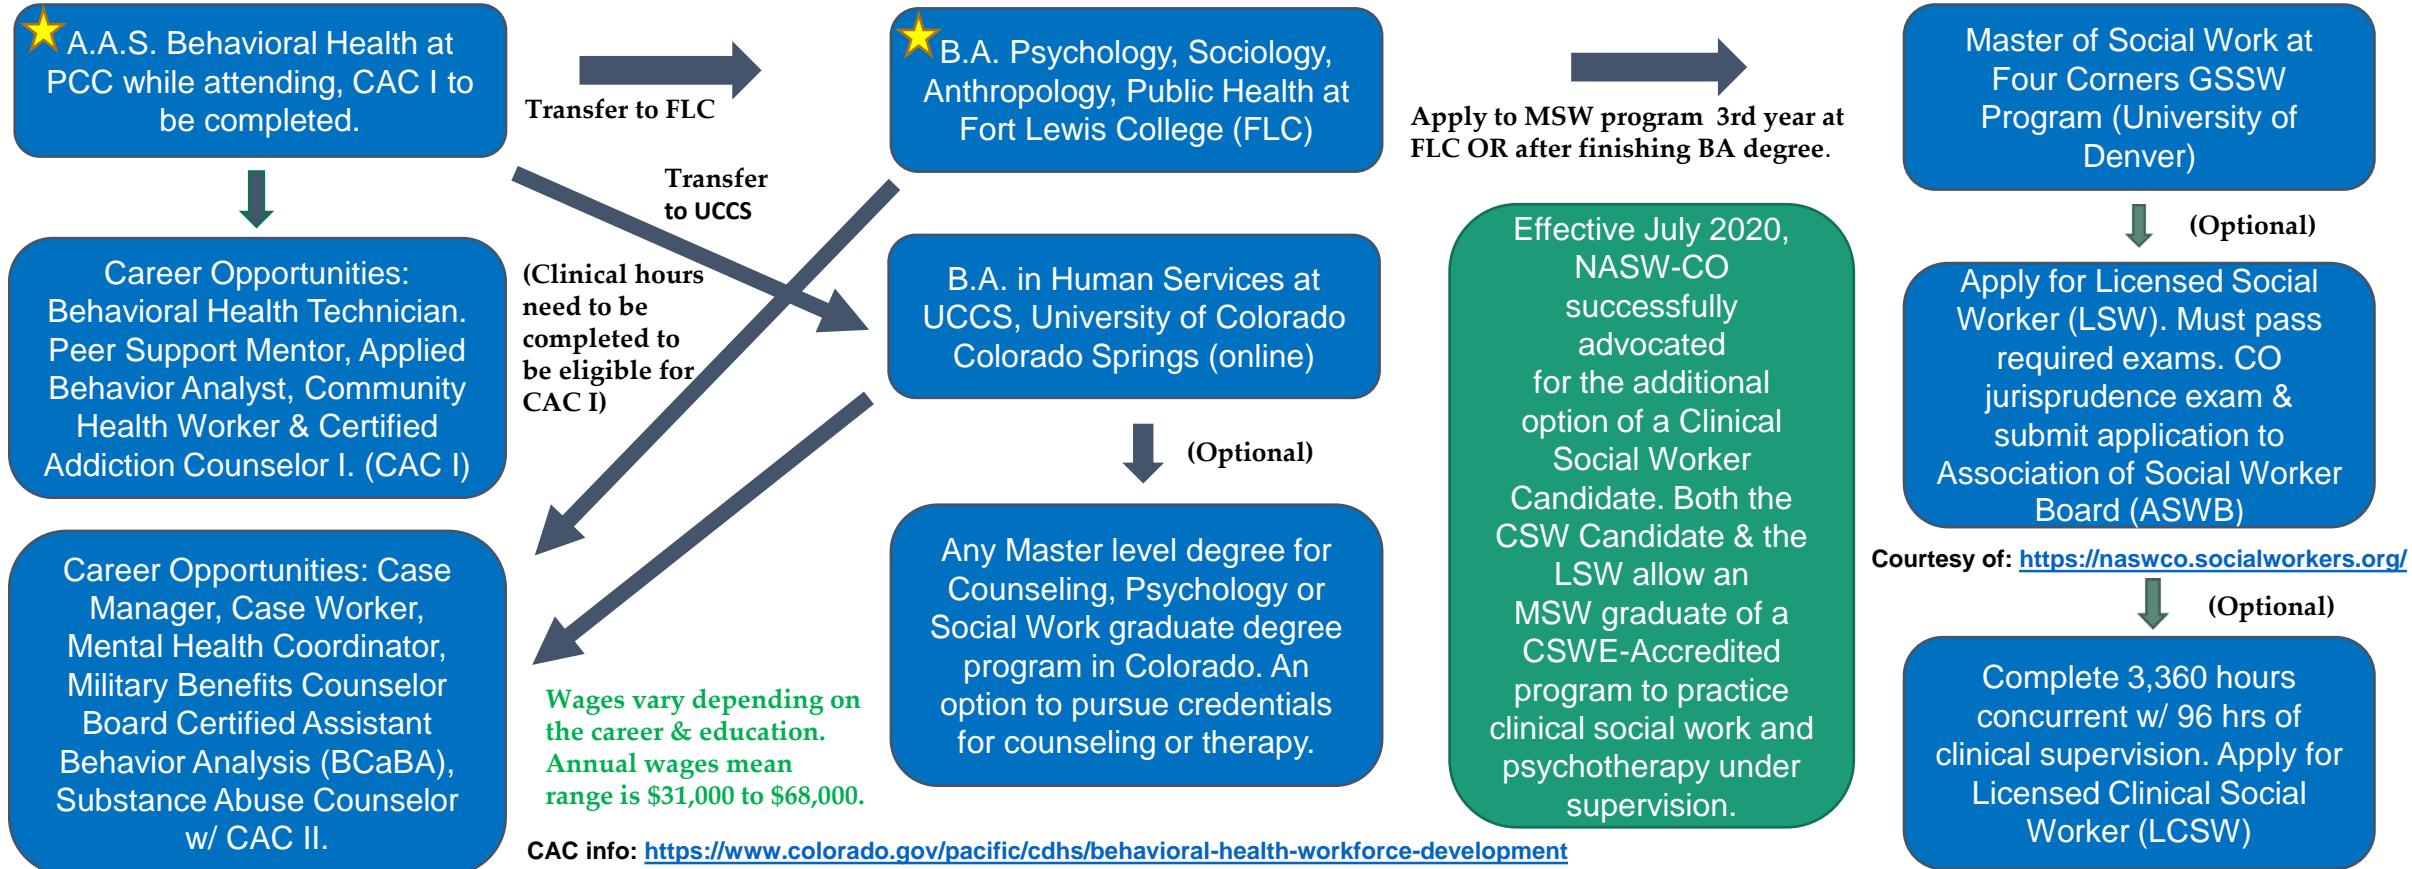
A.A.S. Behavioral Health at PCC while attending, CAC I to be completed.

Transfer to FLC

B.A. Psychology, Sociology, Anthropology, Public Health at Fort Lewis College (FLC)

Apply to MSW program 3rd year at FLC OR after finishing BA degree.

Master of Social Work at Four Corners GSSW Program (University of Denver)

Transfer to UCCS

Career Opportunities: Behavioral Health Technician. Peer Support Mentor, Applied Behavior Analyst, Community Health Worker & Certified Addiction Counselor I. (CAC I)

(Clinical hours need to be completed to be eligible for CAC I)

B.A. in Human Services at UCCS, University of Colorado Colorado Springs (online)

Effective July 2020, NASW-CO successfully advocated for the additional option of a Clinical Social Worker Candidate. Both the CSW Candidate & the LSW allow an MSW graduate of a CSWE-Accredited program to practice clinical social work and psychotherapy under supervision.

(Optional)

Apply for Licensed Social Worker (LSW). Must pass required exams. CO jurisprudence exam & submit application to Association of Social Worker Board (ASWB)

(Optional)

Courtesy of: https://naswco.socialworkers.org/

(Optional)

Career Opportunities: Case Manager, Case Worker, Mental Health Coordinator, Military Benefits Counselor Board Certified Assistant Behavior Analysis (BCaBA), Substance Abuse Counselor w/ CAC II.

Wages vary depending on the career & education. Annual wages mean range is $31,000 to $68,000.

Any Master level degree for Counseling, Psychology or Social Work graduate degree program in Colorado. An option to pursue credentials for counseling or therapy.

Complete 3,360 hours concurrent w/ 96 hrs of clinical supervision. Apply for Licensed Clinical Social Worker (LCSW)

CAC info: https://www.colorado.gov/pacific/cdhs/behavioral-health-workforce-development